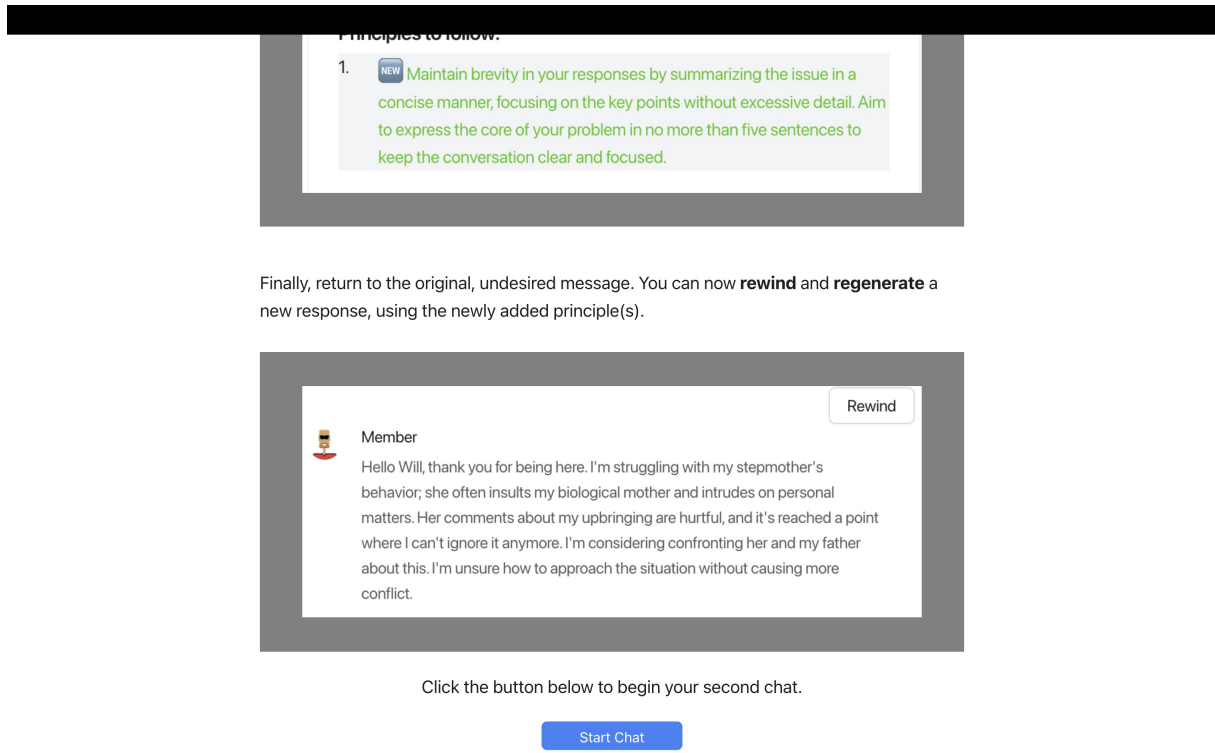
Principles to follow:

1. NEW Maintain brevity in your responses by summarizing the issue in a concise manner, focusing on the key points without excessive detail. Aim to express the core of your problem in no more than five sentences to keep the conversation clear and focused.

Finally, return to the original, undesired message. You can now **rewind** and **regenerate** a new response, using the newly added principle(s).

Rewind

Member

Hello Will, thank you for being here. I'm struggling with my stepmother's behavior; she often insults my biological mother and intrudes on personal matters. Her comments about my upbringing are hurtful, and it's reached a point where I can't ignore it anymore. I'm considering confronting her and my father about this. I'm unsure how to approach the situation without causing more conflict.

Click the button below to begin your second chat.

Start Chat